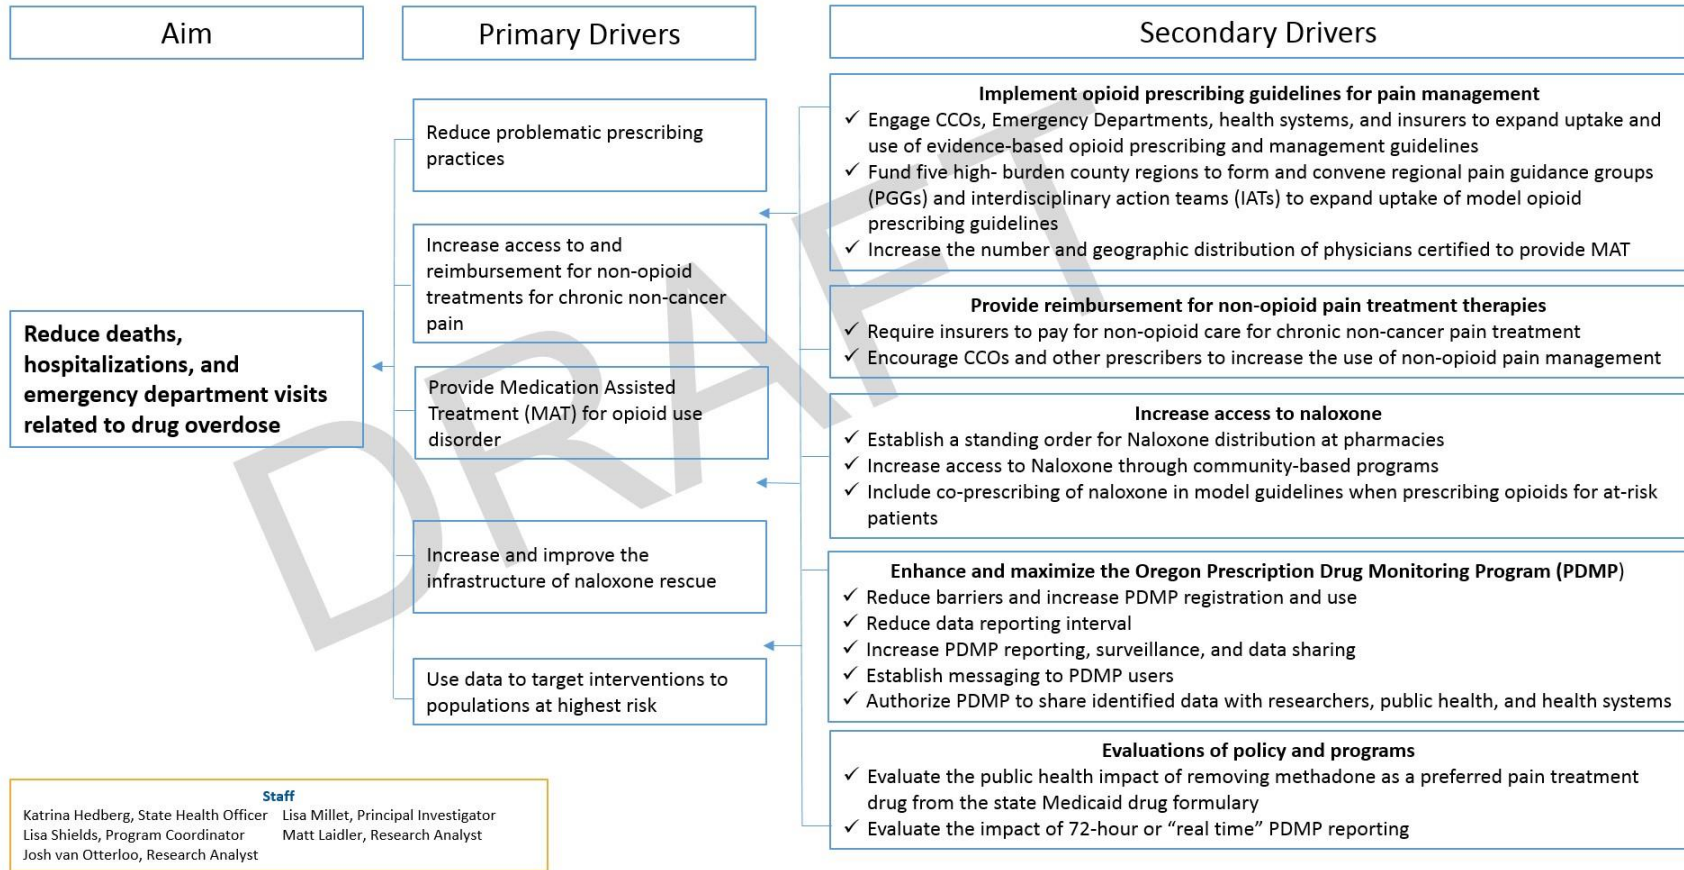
Aim

Primary Drivers

Secondary Drivers

Reduce deaths, hospitalizations, and emergency department visits related to drug overdose

Reduce problematic prescribing practices

Increase access to and reimbursement for non-opioid treatments for chronic non-cancer pain

Provide Medication Assisted Treatment (MAT) for opioid use disorder

Increase and improve the infrastructure of naloxone rescue

Use data to target interventions to populations at highest risk

Implement opioid prescribing guidelines for pain management
✓ Engage CCOs, Emergency Departments, health systems, and insurers to expand uptake and use of evidence-based opioid prescribing and management guidelines
✓ Fund five high- burden county regions to form and convene regional pain guidance groups (PGGs) and interdisciplinary action teams (IATs) to expand uptake of model opioid prescribing guidelines
✓ Increase the number and geographic distribution of physicians certified to provide MAT

Provide reimbursement for non-opioid pain treatment therapies
✓ Require insurers to pay for non-opioid care for chronic non-cancer pain treatment
✓ Encourage CCOs and other prescribers to increase the use of non-opioid pain management

Increase access to naloxone
✓ Establish a standing order for Naloxone distribution at pharmacies
✓ Increase access to Naloxone through community-based programs
✓ Include co-prescribing of naloxone in model guidelines when prescribing opioids for at-risk patients

Enhance and maximize the Oregon Prescription Drug Monitoring Program (PDMP)
✓ Reduce barriers and increase PDMP registration and use
✓ Reduce data reporting interval
✓ Increase PDMP reporting, surveillance, and data sharing
✓ Establish messaging to PDMP users
✓ Authorize PDMP to share identified data with researchers, public health, and health systems

Evaluations of policy and programs
✓ Evaluate the public health impact of removing methadone as a preferred pain treatment drug from the state Medicaid drug formulary
✓ Evaluate the impact of 72-hour or "real time" PDMP reporting

DRAFT

Staff
Katrina Hedberg, State Health Officer
Lisa Shields, Program Coordinator
Josh van Otterloo, Research Analyst
Lisa Millet, Principal Investigator
Matt Laidler, Research Analyst